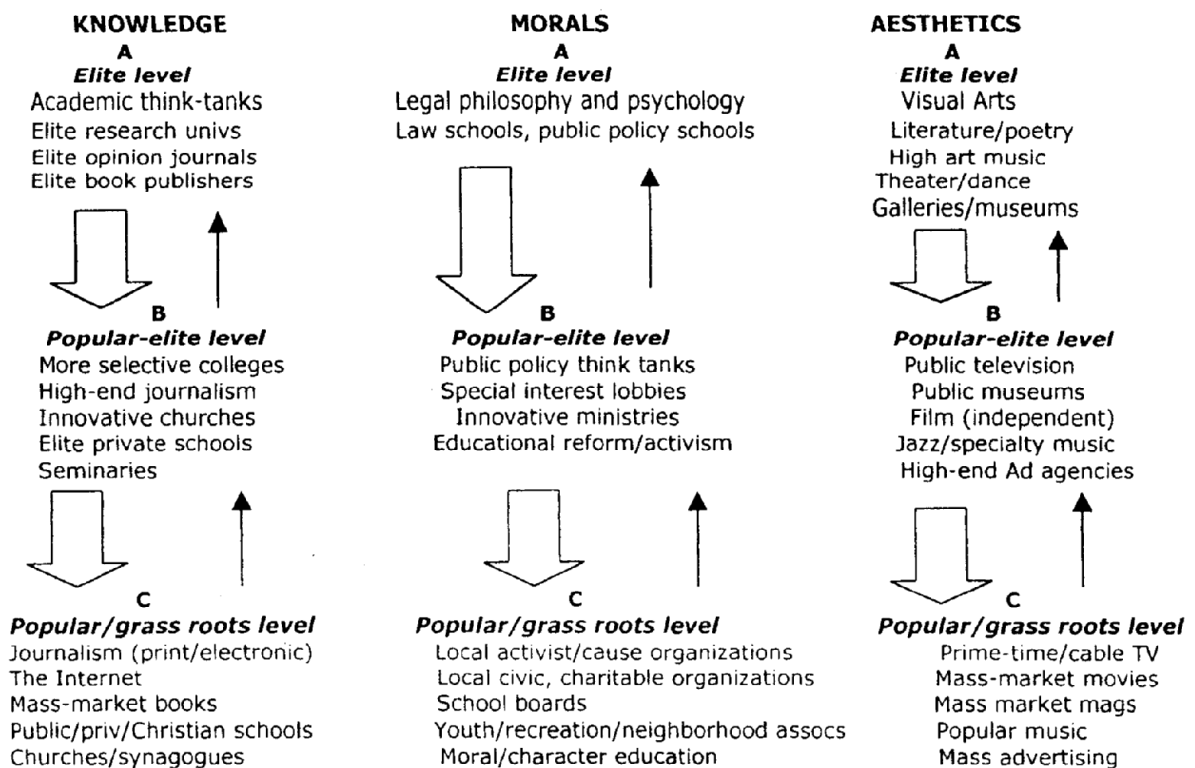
KNOWLEDGE
A
Elite level
Academic think-tanks
Elite research univs
Elite opinion journals
Elite book publishers

B
Popular-elite level
More selective colleges
High-end journalism
Innovative churches
Elite private schools
Seminaries

C
Popular/grass roots level
Journalism (print/electronic)
The Internet
Mass-market books
Public/priv/Christian schools
Churches/synagogues

MORALS
A
Elite level
Legal philosophy and psychology
Law schools, public policy schools

B
Popular-elite level
Public policy think tanks
Special interest lobbies
Innovative ministries
Educational reform/activism

C
Popular/grass roots level
Local activist/cause organizations
Local civic, charitable organizations
School boards
Youth/recreation/neighborhood assocs
Moral/character education

AESTHETICS
A
Elite level
Visual Arts
Literature/poetry
High art music
Theater/dance
Galleries/museums

B
Popular-elite level
Public television
Public museums
Film (independent)
Jazz/specialty music
High-end Ad agencies

C
Popular/grass roots level
Prime-time/cable TV
Mass-market movies
Mass market mags
Popular music
Mass advertising